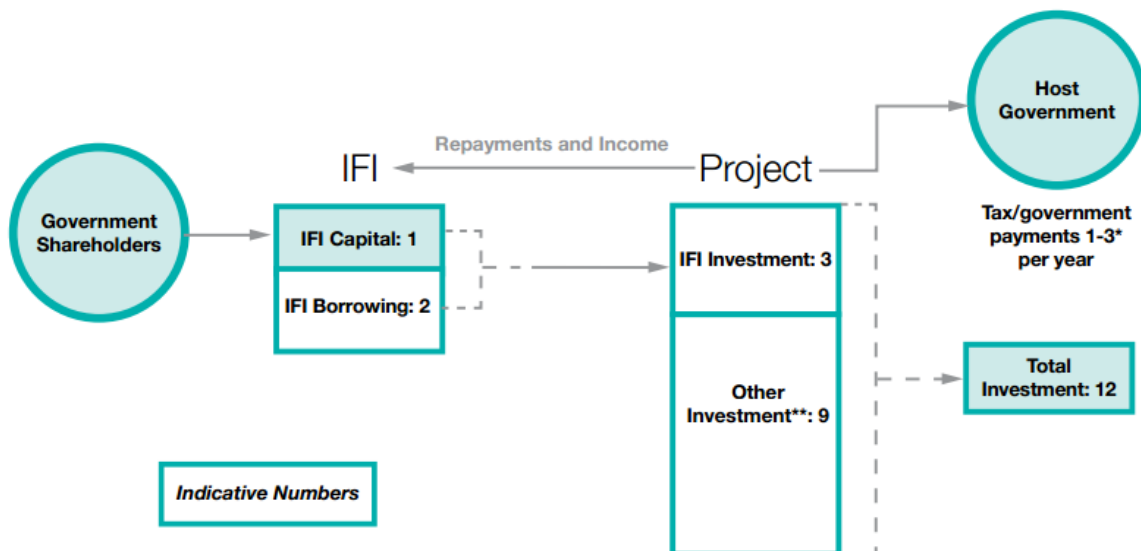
Host Government

Repayments and Income

IFI

Project

Government Shareholders

IFI Capital: 1

IFI Borrowing: 2

IFI Investment: 3

Tax/government payments 1-3* per year

Other Investment**: 9

Total Investment: 12

Indicative Numbers